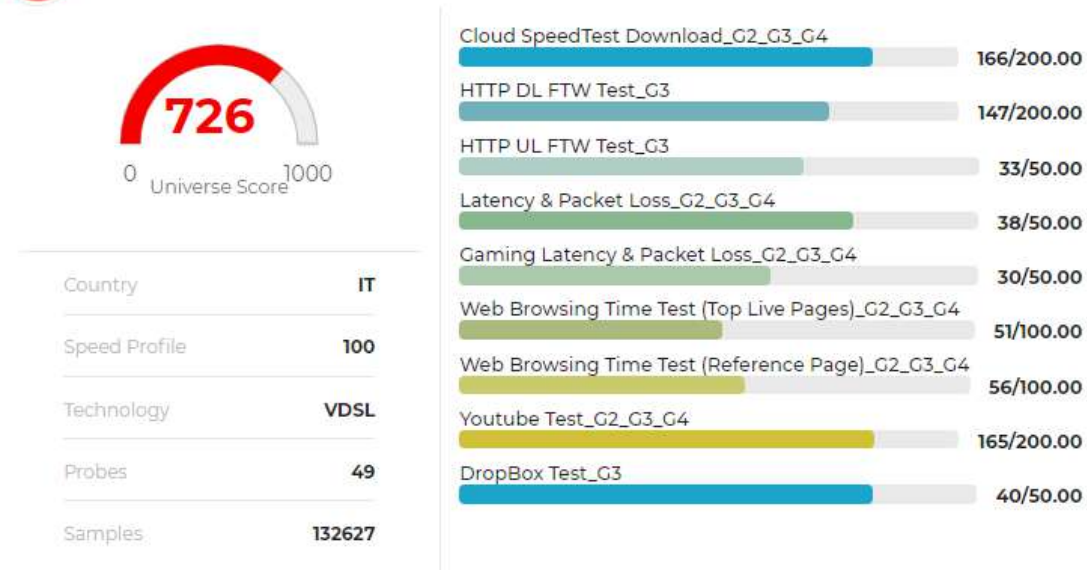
726

0 Universe Score 1000

| Country | IT |
|---|---|
| Speed Profile | 100 |
| Technology | VDSL |
| Probes | 49 |
| Samples | 132627 |

Cloud SpeedTest Download_G2_G3_G4 166/200.00
HTTP DL FTW Test_G3 147/200.00
HTTP UL FTW Test_G3 33/50.00
Latency & Packet Loss_G2_G3_G4 38/50.00
Gaming Latency & Packet Loss_G2_G3_G4 30/50.00
Web Browsing Time Test (Top Live Pages)_G2_G3_G4 51/100.00
Web Browsing Time Test (Reference Page)_G2_G3_G4 56/100.00
Youtube Test_G2_G3_G4 165/200.00
DropBox Test_G3 40/50.00